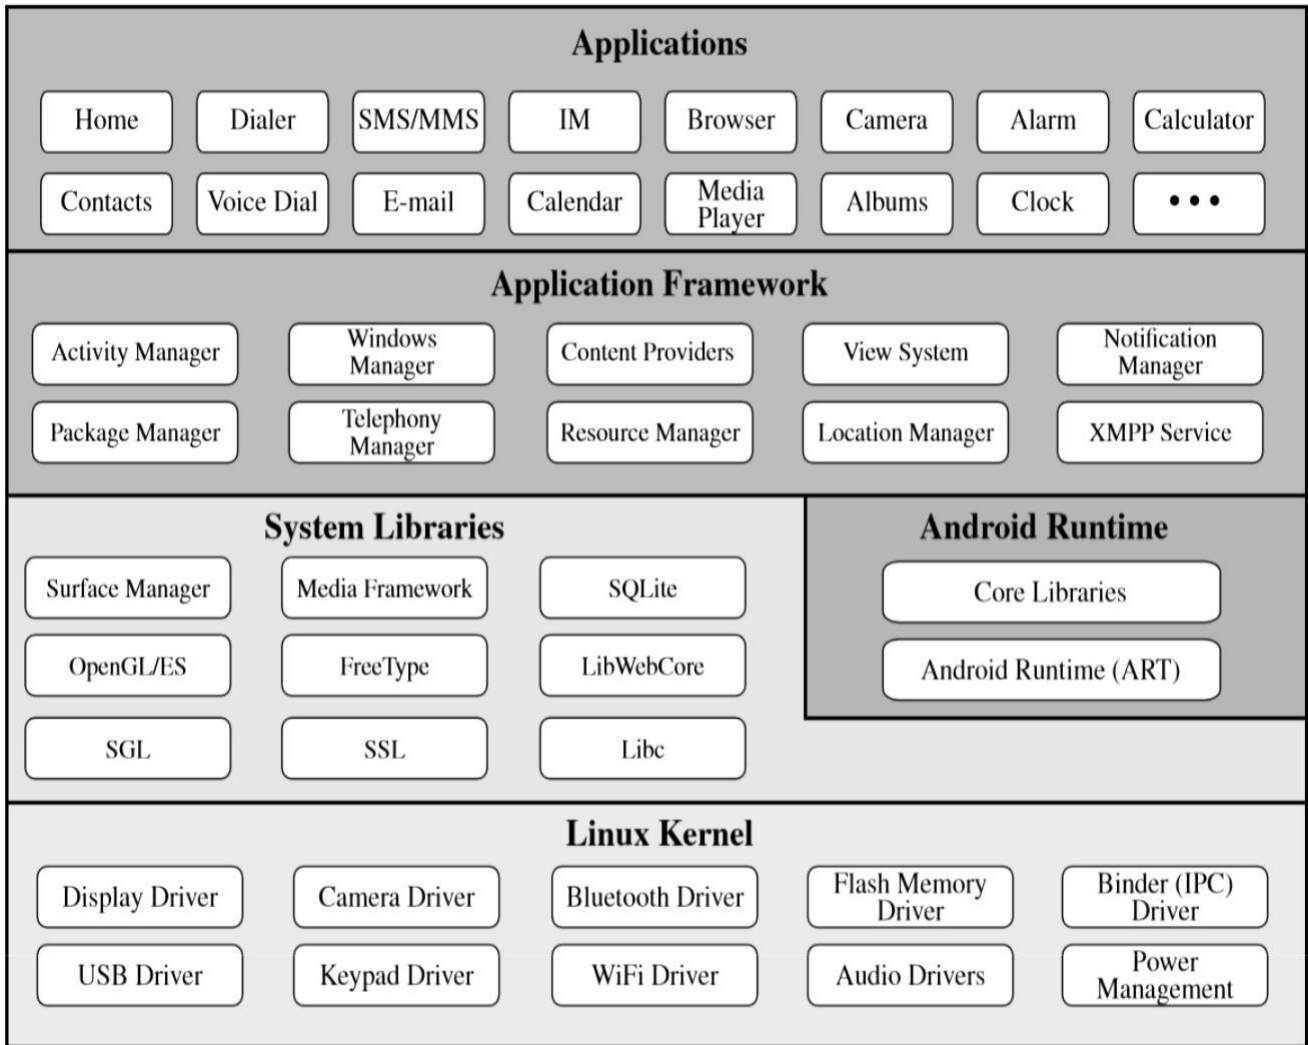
Applications

Home
Dialer
SMS/MMS
IM
Browser
Camera
Alarm
Calculator
Contacts
Voice Dial
E-mail
Calendar
Media Player
Albums
Clock
• • •

Application Framework

Activity Manager
Windows Manager
Content Providers
View System
Notification Manager
Package Manager
Telephony Manager
Resource Manager
Location Manager
XMPP Service

System Libraries

Surface Manager
Media Framework
SQLite
OpenGL/ES
FreeType
LibWebCore
SGL
SSL
Libc

Android Runtime

Core Libraries
Android Runtime (ART)

Linux Kernel

Display Driver
Camera Driver
Bluetooth Driver
Flash Memory Driver
Binder (IPC) Driver
USB Driver
Keypad Driver
WiFi Driver
Audio Drivers
Power Management